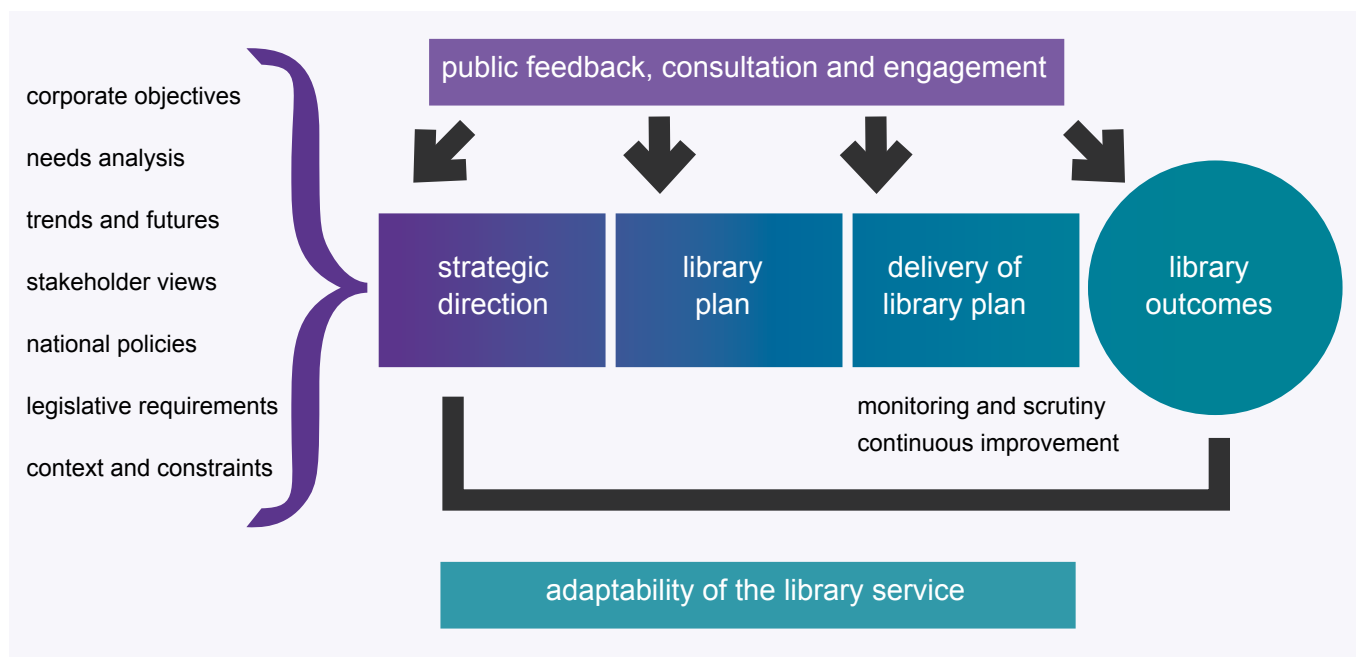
corporate objectives

needs analysis

trends and futures

stakeholder views

national policies

legislative requirements

context and constraints

public feedback, consultation and engagement

strategic direction

library plan

delivery of library plan

library outcomes

monitoring and scrutiny
continuous improvement

adaptability of the library service